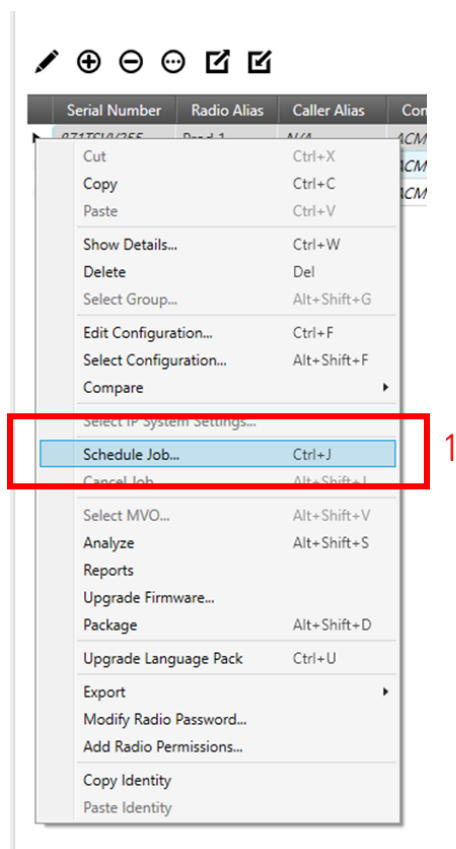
| Serial Number | Radio Alias | Caller Alias | Co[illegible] |
|---|---|---|---|
| 871TSV/255 | Road 1 | N/A | ACM |
| | | | ACM |
| | | | ACM |

Cut Ctrl+X
Copy Ctrl+C
Paste Ctrl+V

Show Details... Ctrl+W
Delete Del
Select Group... Alt+Shift+G

Edit Configuration... Ctrl+F
Select Configuration... Alt+Shift+F
Compare

Select IP System Settings...
Schedule Job... Ctrl+J
Cancel Job... Alt+Shift+J

1

Select MVO... Alt+Shift+V
Analyze Alt+Shift+S
Reports
Upgrade Firmware...
Package Alt+Shift+D

Upgrade Language Pack Ctrl+U

Export
Modify Radio Password...
Add Radio Permissions...

Copy Identity
Paste Identity